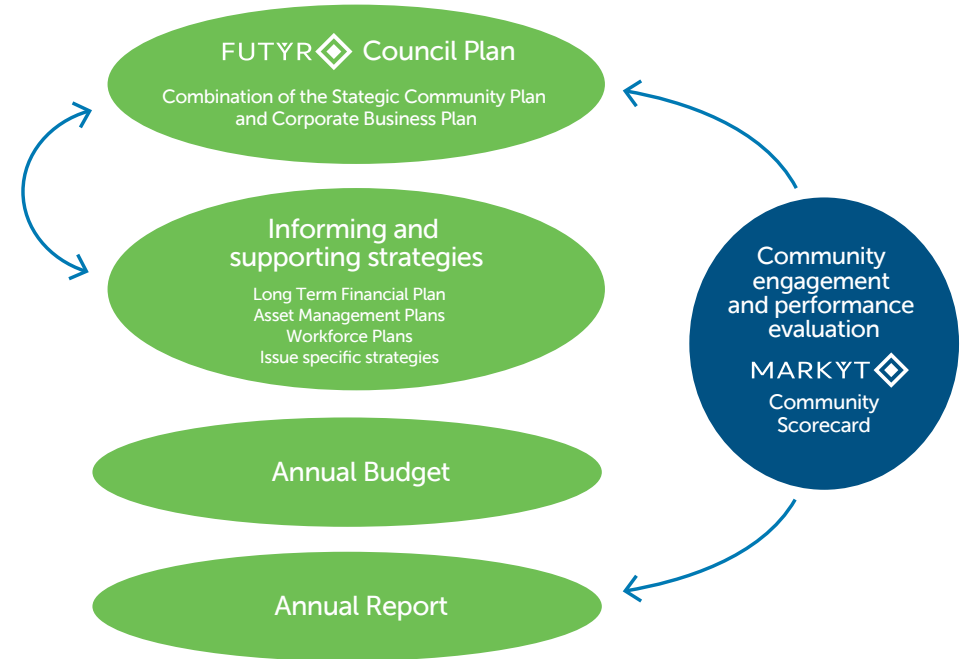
FUTYR Council Plan

Combination of the Stategic Community Plan and Corporate Business Plan

Informing and supporting strategies

Long Term Financial Plan
Asset Management Plans
Workforce Plans
Issue specific strategies

Annual Budget

Annual Report

Community engagement and performance evaluation

MARKYT

Community Scorecard